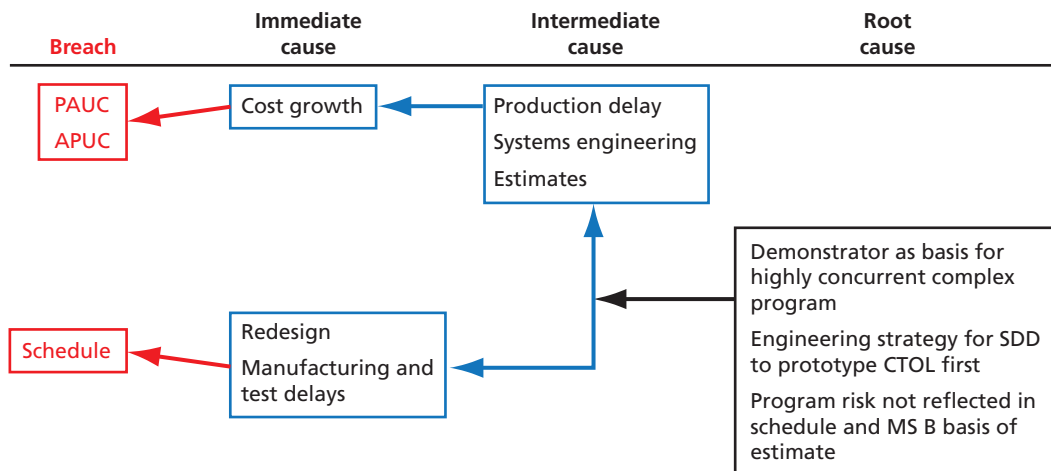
Breach

Immediate cause

Intermediate cause

Root cause

PAUC
APUC

Cost growth

Production delay
Systems engineering
Estimates

Demonstrator as basis for highly concurrent complex program

Engineering strategy for SDD to prototype CTOL first

Program risk not reflected in schedule and MS B basis of estimate

Schedule

Redesign
Manufacturing and test delays